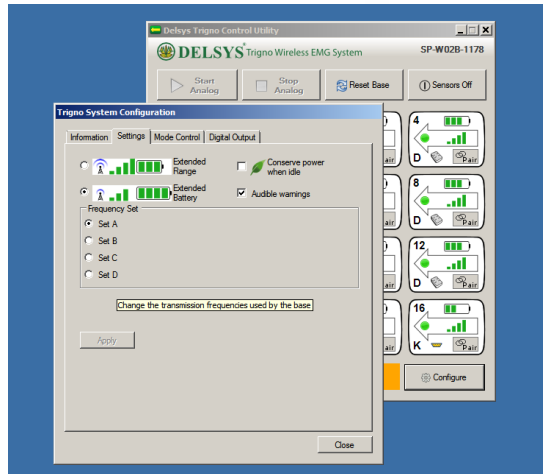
Delsys Trigno Control Utility

DELSYS Trigno Wireless EMG System

SP-W02B-1178

Start Analog

Stop Analog

Reset Base

Sensors Off

4

D

Pair

8

D

Pair

12

D

Pair

16

K

Pair

Configure

Trigno System Configuration

Information

Settings

Mode Control

Digital Output

Extended Range

Extended Battery

Conserve power when idle

Audible warnings

Frequency Set

Set A

Set B

Set C

Set D

Change the transmission frequencies used by the base

Apply

Close